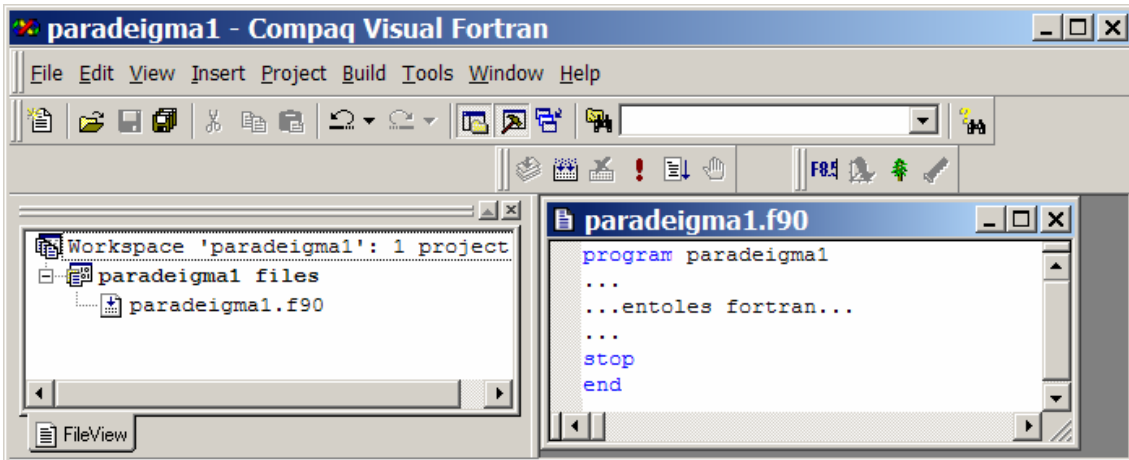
paradeigma1 - Compaq Visual Fortran

File Edit View Insert Project Build Tools Window Help

F8.5

Workspace 'paradeigma1': 1 project
paradeigma1 files
paradeigma1.f90

FileView

paradeigma1.f90

program paradeigma1
...
...entoles fortran...
...
stop
end